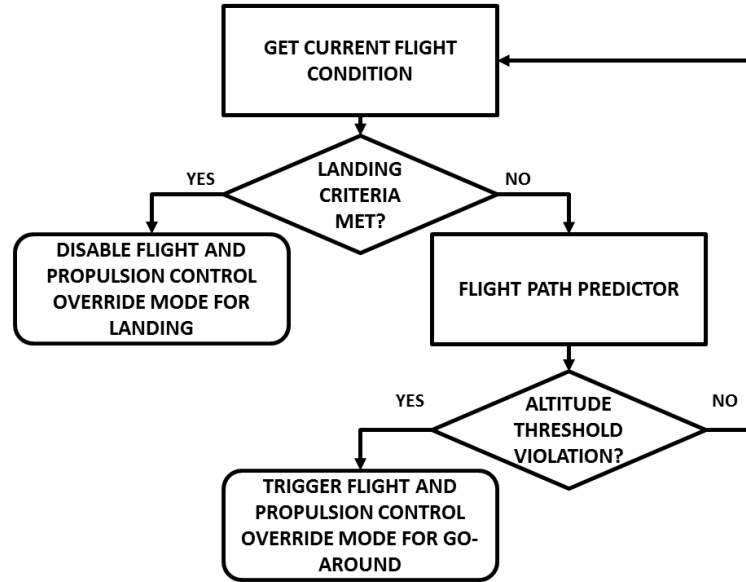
GET CURRENT FLIGHT CONDITION

LANDING CRITERIA MET?

YES

NO

DISABLE FLIGHT AND PROPULSION CONTROL OVERRIDE MODE FOR LANDING

FLIGHT PATH PREDICTOR

YES

ALTITUDE THRESHOLD VIOLATION?

NO

TRIGGER FLIGHT AND PROPULSION CONTROL OVERRIDE MODE FOR GO-AROUND